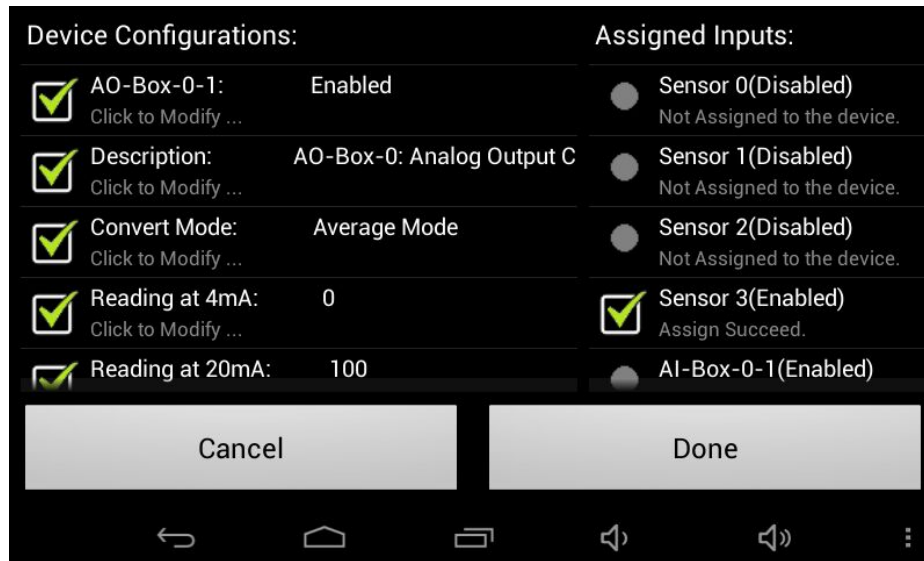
Device Configurations:

AO-Box-0-1: Enabled
Click to Modify ...

Description: AO-Box-0: Analog Output C
Click to Modify ...

Convert Mode: Average Mode
Click to Modify ...

Reading at 4mA: 0
Click to Modify ...

Reading at 20mA: 100

Assigned Inputs:

Sensor 0(Disabled)
Not Assigned to the device.

Sensor 1(Disabled)
Not Assigned to the device.

Sensor 2(Disabled)
Not Assigned to the device.

Sensor 3(Enabled)
Assign Succeed.

AI-Box-0-1(Enabled)

Cancel

Done